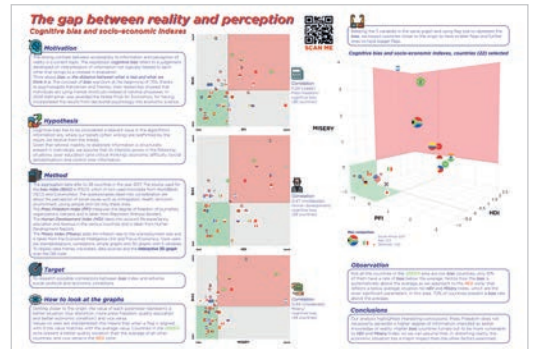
The gap between reality and perception
Cognitive bias and socio-economic indexes

SCAN ME

Motivation

Hypothesis

Method

Target

How to look at the graphs

Correlation

Correlation

Correlation

Cognitive bias and socio-economic indexes, countries (22) selected

MISERY

PFI

HDI

Observation

Conclusions

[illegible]